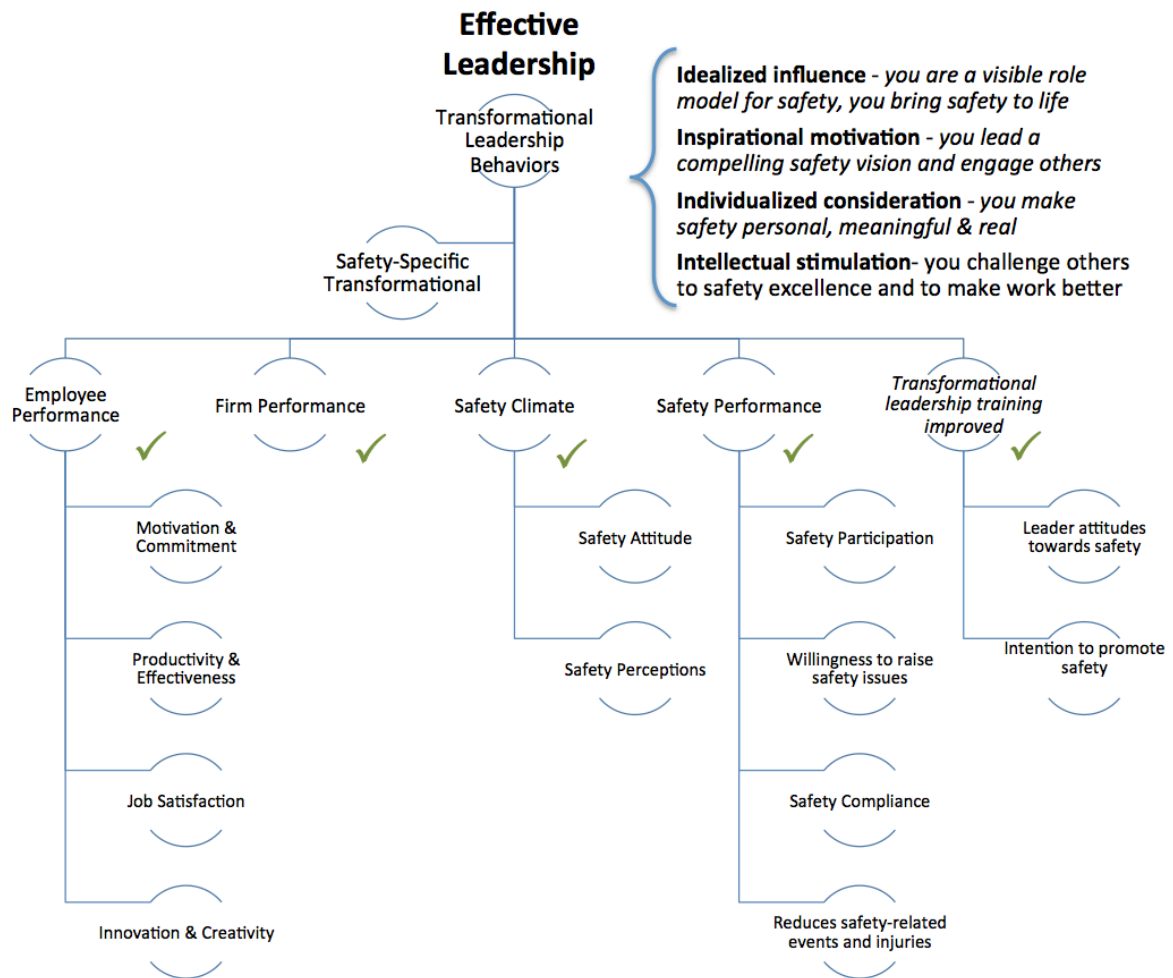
Effective Leadership

Transformational Leadership Behaviors

**Idealized influence** - *you are a visible role model for safety, you bring safety to life*

**Inspirational motivation** - *you lead a compelling safety vision and engage others*

**Individualized consideration** - *you make safety personal, meaningful & real*

**Intellectual stimulation**- you challenge others to safety excellence and to make work better

Safety-Specific Transformational

Employee Performance

Firm Performance

Safety Climate

Safety Performance

*Transformational leadership training improved*

Motivation & Commitment

Productivity & Effectiveness

Job Satisfaction

Innovation & Creativity

Safety Attitude

Safety Perceptions

Safety Participation

Willingness to raise safety issues

Safety Compliance

Reduces safety-related events and injuries

Leader attitudes towards safety

Intention to promote safety